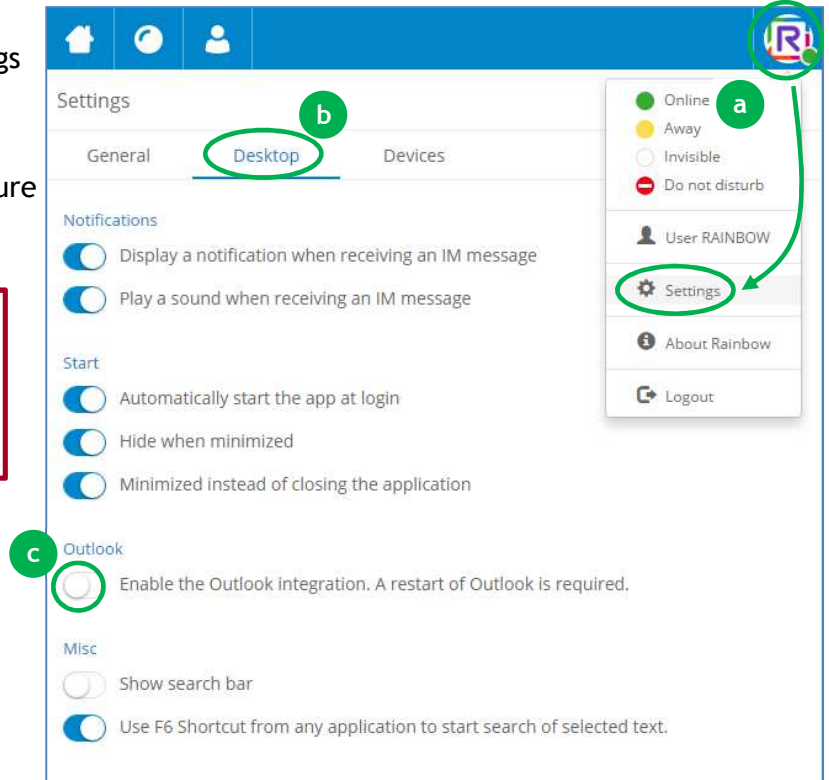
gs

ure

Settings

General

Desktop

Devices

b

a

Online

Away

Invisible

Do not disturb

User RAINBOW

Settings

About Rainbow

Logout

Notifications

Display a notification when receiving an IM message

Play a sound when receiving an IM message

Start

Automatically start the app at login

Hide when minimized

Minimized instead of closing the application

c

Outlook

Enable the Outlook integration. A restart of Outlook is required.

Misc

Show search bar

Use F6 Shortcut from any application to start search of selected text.